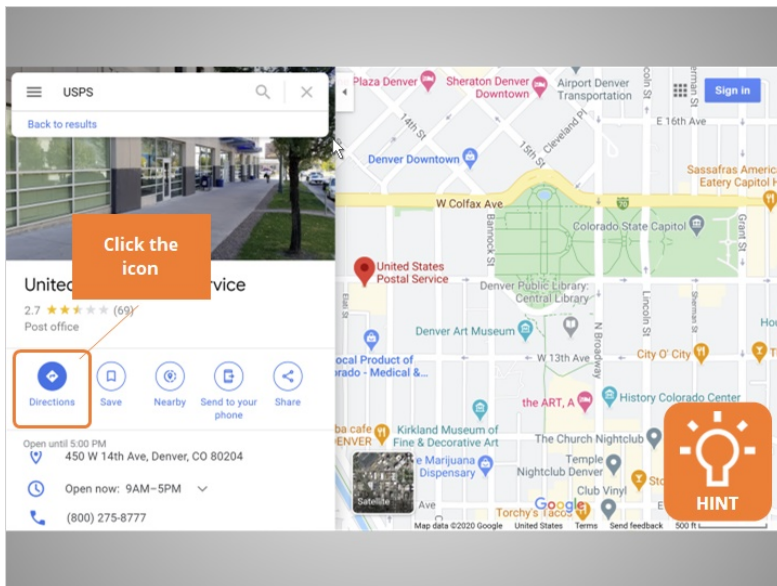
USPS

Back to results

Click the icon

Unite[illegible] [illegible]rvice

2.7 (69)

Post office

Directions

Save

Nearby

Send to your phone

Share

Open until 5:00 PM

450 W 14th Ave, Denver, CO 80204

Open now: 9AM–5PM

(800) 275-8777

Plaza Denver

Sheraton Denver Downtown

Airport Denver Transportation

Sign in

14th St

Cleveland Pl

E 16th Ave

Denver Downtown

15th St

Sassafras Americ Eatery Capitol H

W Colfax Ave

Colorado State Capitol

Bannock St

Grant St

United States Postal Service

Denver Public Library: Central Library

Lincoln St

Sherman St

Elati St

Denver Art Museum

N Broadway

Hou

ocal Product of orado - Medical &...

W 13th Ave

City O' City

the ART, A

History Colorado Center

ba cafe ENVER

Kirkland Museum of Fine & Decorative Art

The Church Nightclub

e Marijuana Dispensary

Temple Nightclub Denver

Club Vinyl

Satellite

Ave

Google

Torchy's Tacos

HINT

Map data ©2020 Google

United States

Terms

Send feedback

500 ft